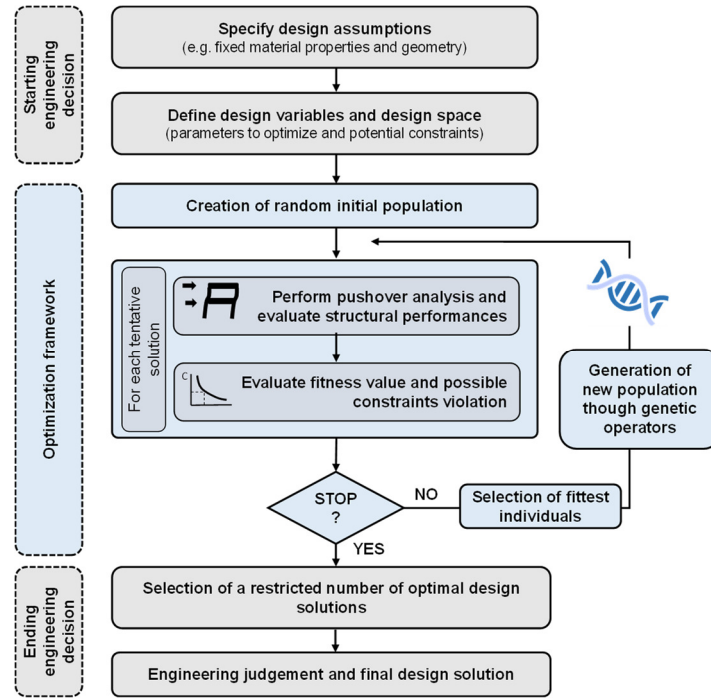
Starting engineering decision

Specify design assumptions
(e.g. fixed material properties and geometry)

Define design variables and design space
(parameters to optimize and potential constraints)

Optimization framework

Creation of random initial population

For each tentative solution

Perform pushover analysis and evaluate structural performances

C

Evaluate fitness value and possible constraints violation

Generation of new population though genetic operators

STOP ?

NO

Selection of fittest individuals

YES

Ending engineering decision

Selection of a restricted number of optimal design solutions

Engineering judgement and final design solution